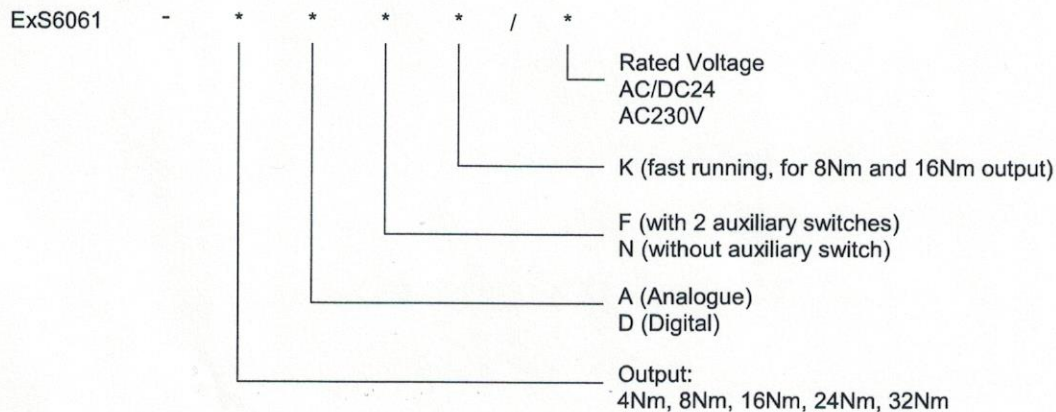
ExS6061 - * * * * / *

Rated Voltage
AC/DC24
AC230V

K (fast running, for 8Nm and 16Nm output)

F (with 2 auxiliary switches)
N (without auxiliary switch)

A (Analogue)
D (Digital)

Output:
4Nm, 8Nm, 16Nm, 24Nm, 32Nm